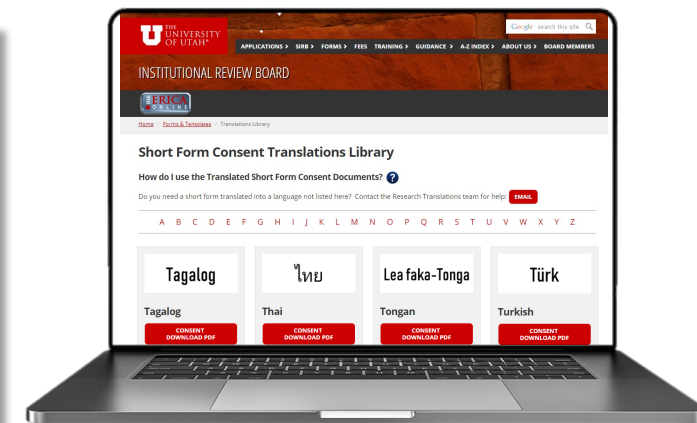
U THE UNIVERSITY OF UTAH®

Google search this site

APPLICATIONS › SIRB › FORMS › FEES TRAINING › GUIDANCE › A-Z INDEX › ABOUT US › BOARD MEMBERS

INSTITUTIONAL REVIEW BOARD

ERICA ONLINE

Home / Forms & Templates / Translations Library

Short Form Consent Translations Library

How do I use the Translated Short Form Consent Documents? ?

Do you need a short form translated into a language not listed here? Contact the Research Translations team for help: EMAIL

A B C D E F G H I J K L M N O P Q R S T U V W X Y Z

Tagalog

Tagalog

CONSENT DOWNLOAD PDF

ไทย

Thai

CONSENT DOWNLOAD PDF

Lea faka-Tonga

Tongan

CONSENT DOWNLOAD PDF

Türk

Turkish

CONSENT DOWNLOAD PDF